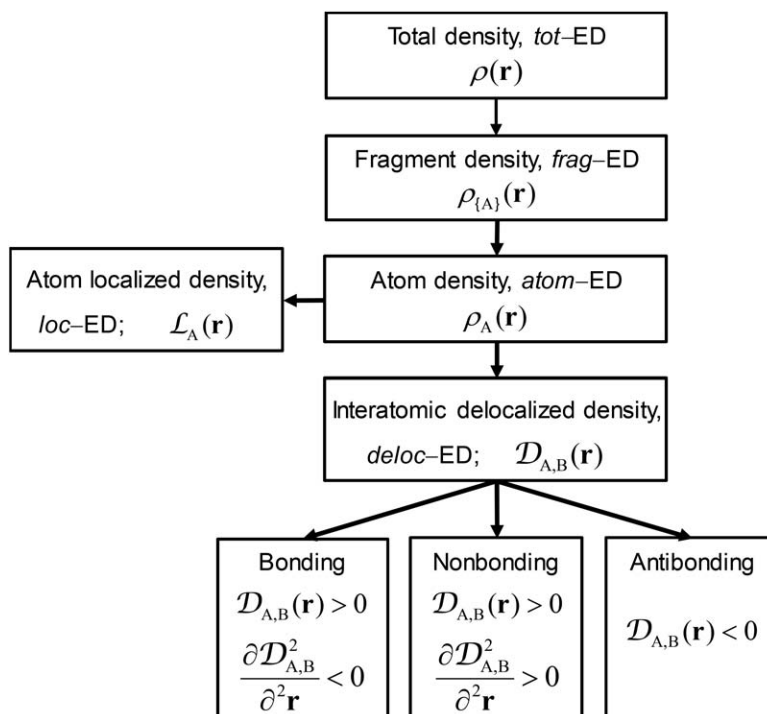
Total density, tot–ED
$\rho(\mathbf{r})$

Fragment density, frag–ED
$\rho_{\{A\}}(\mathbf{r})$

Atom localized density, loc–ED; $\mathcal{L}_{A}(\mathbf{r})$

Atom density, atom–ED
$\rho_{A}(\mathbf{r})$

Interatomic delocalized density, deloc–ED; $\mathcal{D}_{A,B}(\mathbf{r})$

Bonding
$\mathcal{D}_{A,B}(\mathbf{r}) > 0$
$\frac{\partial \mathcal{D}_{A,B}^{2}}{\partial^{2}\mathbf{r}} < 0$

Nonbonding
$\mathcal{D}_{A,B}(\mathbf{r}) > 0$
$\frac{\partial \mathcal{D}_{A,B}^{2}}{\partial^{2}\mathbf{r}} > 0$

Antibonding
$\mathcal{D}_{A,B}(\mathbf{r}) < 0$